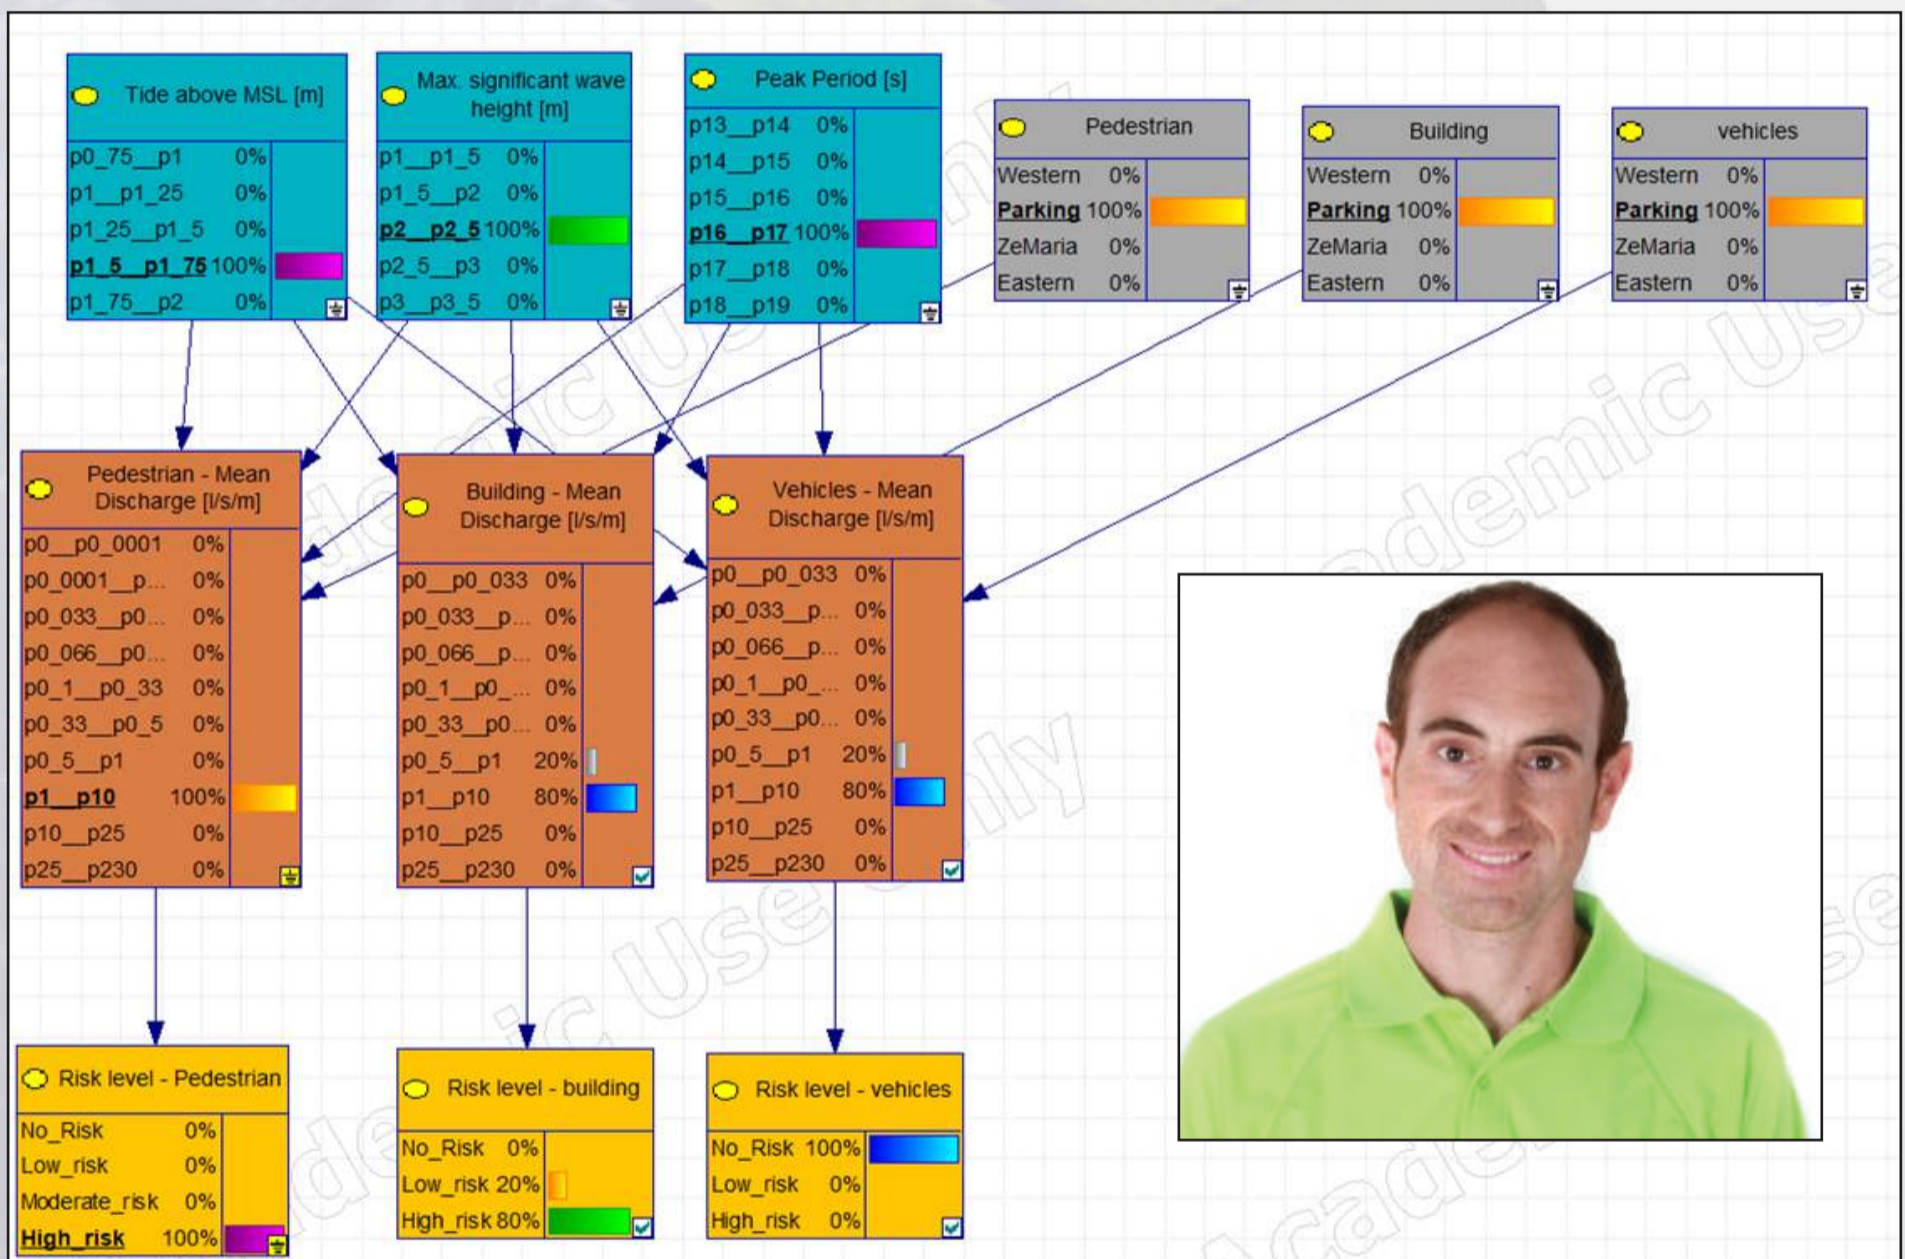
Tide above MSL [m]
p0_75__p1 0%
p1__p1_25 0%
p1_25__p1_5 0%
p1_5__p1_75 100%
p1_75__p2 0%

Max. significant wave height [m]
p1__p1_5 0%
p1_5__p2 0%
p2__p2_5 100%
p2_5__p3 0%
p3__p3_5 0%

Peak Period [s]
p13__p14 0%
p14__p15 0%
p15__p16 0%
p16__p17 100%
p17__p18 0%
p18__p19 0%

Pedestrian
Western 0%
Parking 100%
ZeMaria 0%
Eastern 0%

Building
Western 0%
Parking 100%
ZeMaria 0%
Eastern 0%

vehicles
Western 0%
Parking 100%
ZeMaria 0%
Eastern 0%

Pedestrian - Mean Discharge [l/s/m]
p0__p0_0001 0%
p0_0001__p... 0%
p0_033__p0... 0%
p0_066__p0... 0%
p0_1__p0_33 0%
p0_33__p0_5 0%
p0_5__p1 0%
p1__p10 100%
p10__p25 0%
p25__p230 0%

Building - Mean Discharge [l/s/m]
p0__p0_033 0%
p0_033__p... 0%
p0_066__p... 0%
p0_1__p0_... 0%
p0_33__p0... 0%
p0_5__p1 20%
p1__p10 80%
p10__p25 0%
p25__p230 0%

Vehicles - Mean Discharge [l/s/m]
p0__p0_033 0%
p0_033__p... 0%
p0_066__p... 0%
p0_1__p0_... 0%
p0_33__p0... 0%
p0_5__p1 20%
p1__p10 80%
p10__p25 0%
p25__p230 0%

Risk level - Pedestrian
No_Risk 0%
Low_risk 0%
Moderate_risk 0%
High_risk 100%

Risk level - building
No_Risk 0%
Low_risk 20%
High_risk 80%

Risk level - vehicles
No_Risk 100%
Low_risk 0%
High_risk 0%

Academic Use Only